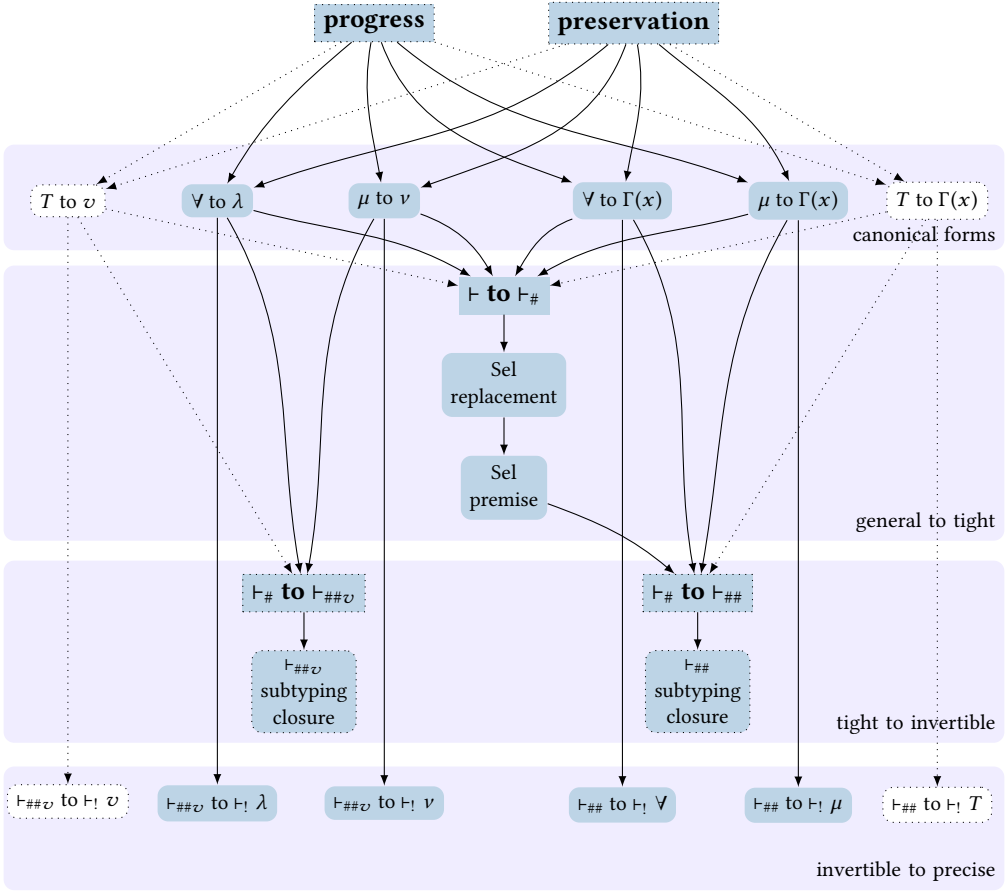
**progress** **preservation**

$T$ to $v$ $\forall$ to $\lambda$ $\mu$ to $\nu$ $\forall$ to $\Gamma(x)$ $\mu$ to $\Gamma(x)$ $T$ to $\Gamma(x)$

canonical forms

$\vdash$ **to** $\vdash_{\#}$

Sel replacement

Sel premise

general to tight

$\vdash_{\#}$ **to** $\vdash_{\#\#v}$

$\vdash_{\#}$ **to** $\vdash_{\#\#}$

$\vdash_{\#\#v}$ subtyping closure

$\vdash_{\#\#}$ subtyping closure

tight to invertible

$\vdash_{\#\#v}$ to $\vdash_{!}$ $v$ $\vdash_{\#\#v}$ to $\vdash_{!}$ $\lambda$ $\vdash_{\#\#v}$ to $\vdash_{!}$ $\nu$ $\vdash_{\#\#}$ to $\vdash_{!}$ $\forall$ $\vdash_{\#\#}$ to $\vdash_{!}$ $\mu$ $\vdash_{\#\#}$ to $\vdash_{!}$ $T$

invertible to precise